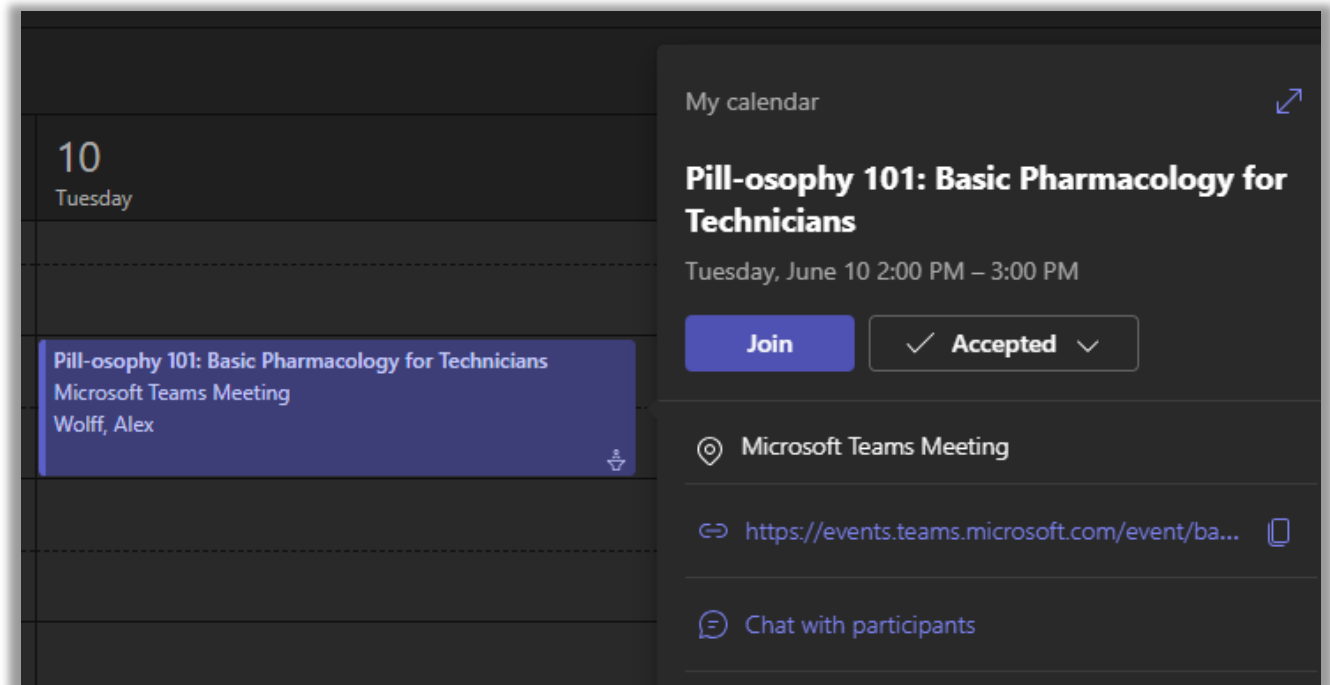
10
Tuesday

Pill-osophy 101: Basic Pharmacology for Technicians
Microsoft Teams Meeting
Wolff, Alex

My calendar

Pill-osophy 101: Basic Pharmacology for Technicians

Tuesday, June 10 2:00 PM – 3:00 PM

Join

Accepted

Microsoft Teams Meeting

https://events.teams.microsoft.com/event/ba...

Chat with participants